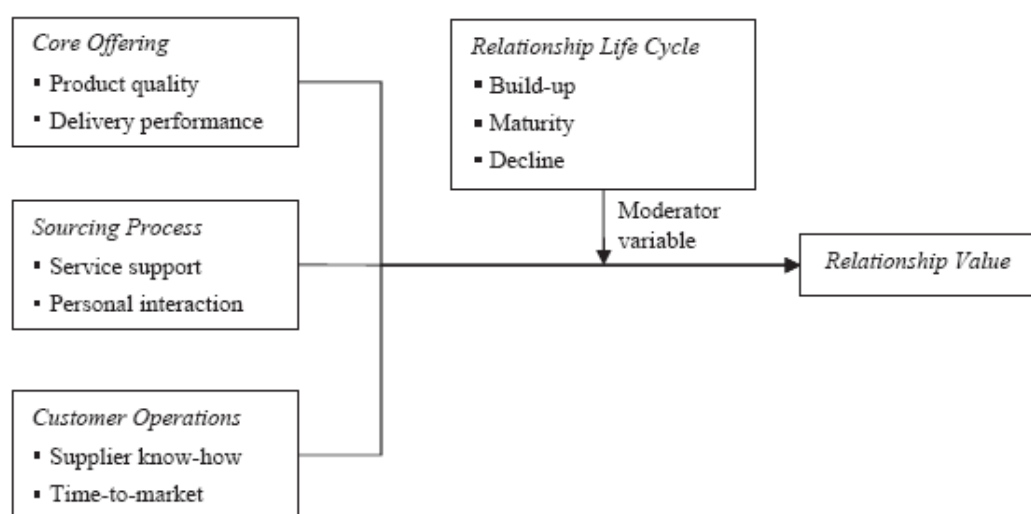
Core Offering
▪ Product quality
▪ Delivery performance

Sourcing Process
▪ Service support
▪ Personal interaction

Customer Operations
▪ Supplier know-how
▪ Time-to-market

Relationship Life Cycle
▪ Build-up
▪ Maturity
▪ Decline

Moderator variable

Relationship Value